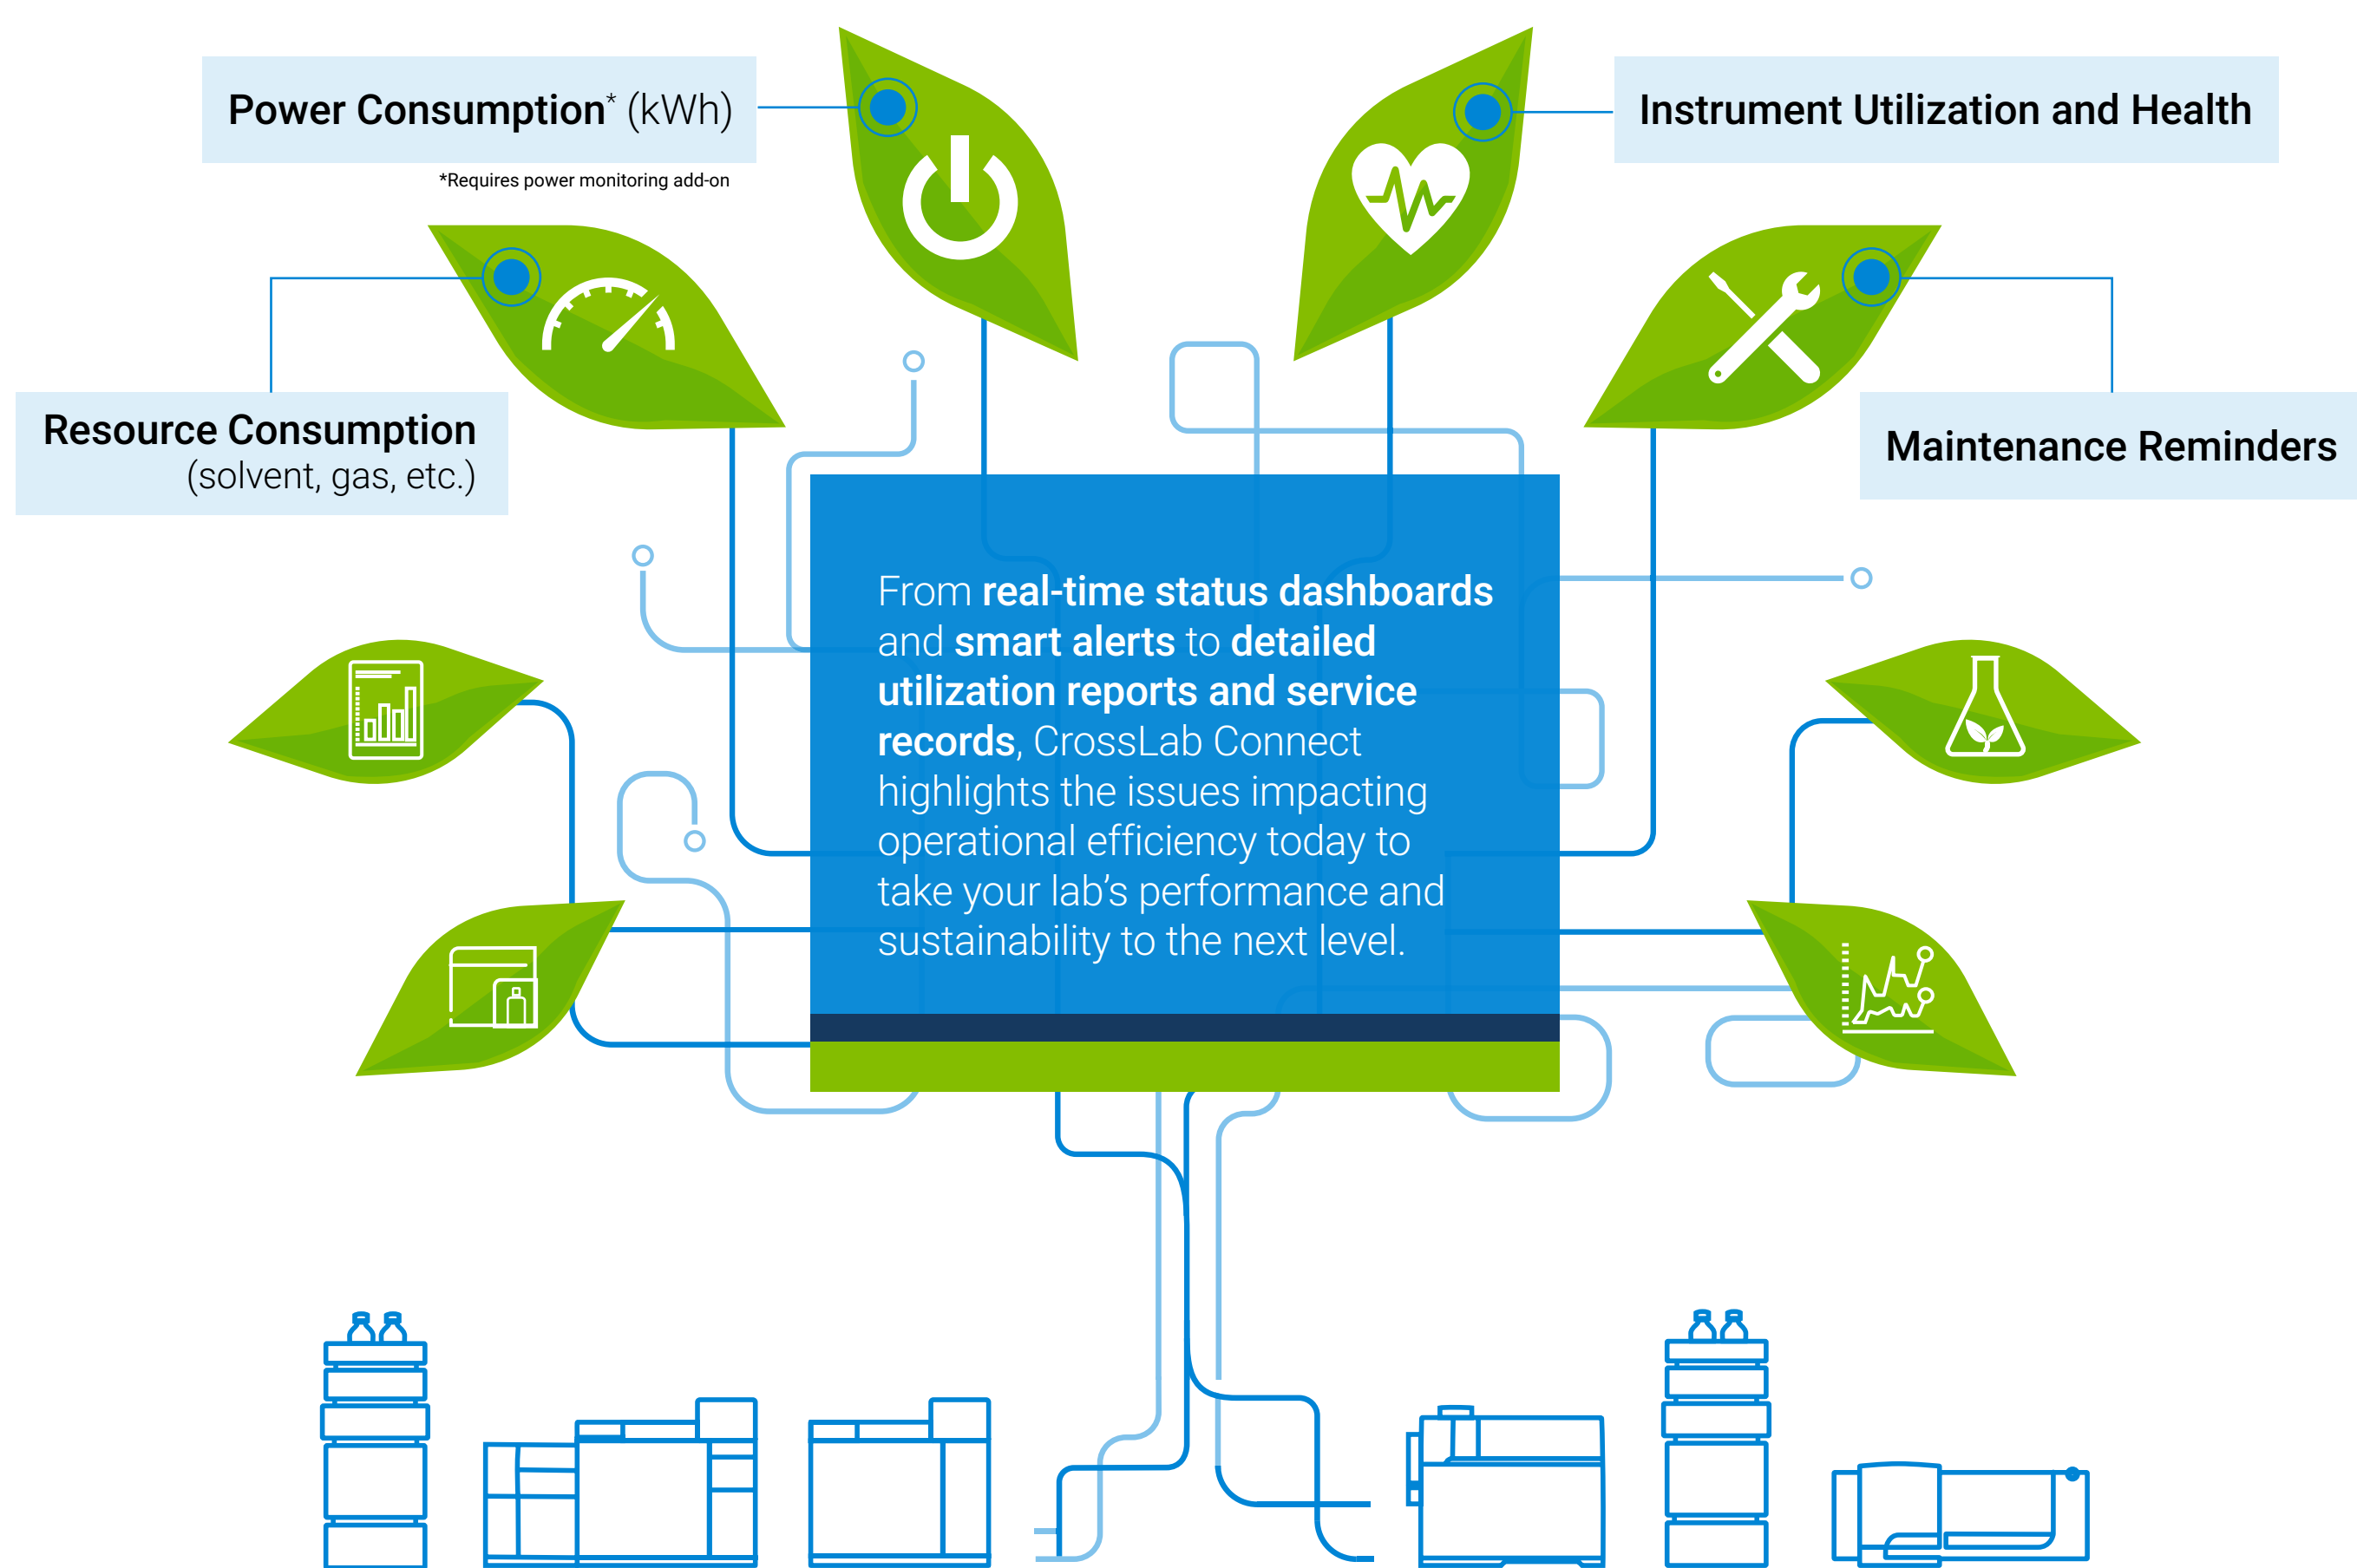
Power Consumption* (kWh)

*Requires power monitoring add-on

Instrument Utilization and Health

Resource Consumption
(solvent, gas, etc.)

Maintenance Reminders

From **real-time status dashboards** and **smart alerts** to **detailed utilization reports and service records**, CrossLab Connect highlights the issues impacting operational efficiency today to take your lab's performance and sustainability to the next level.